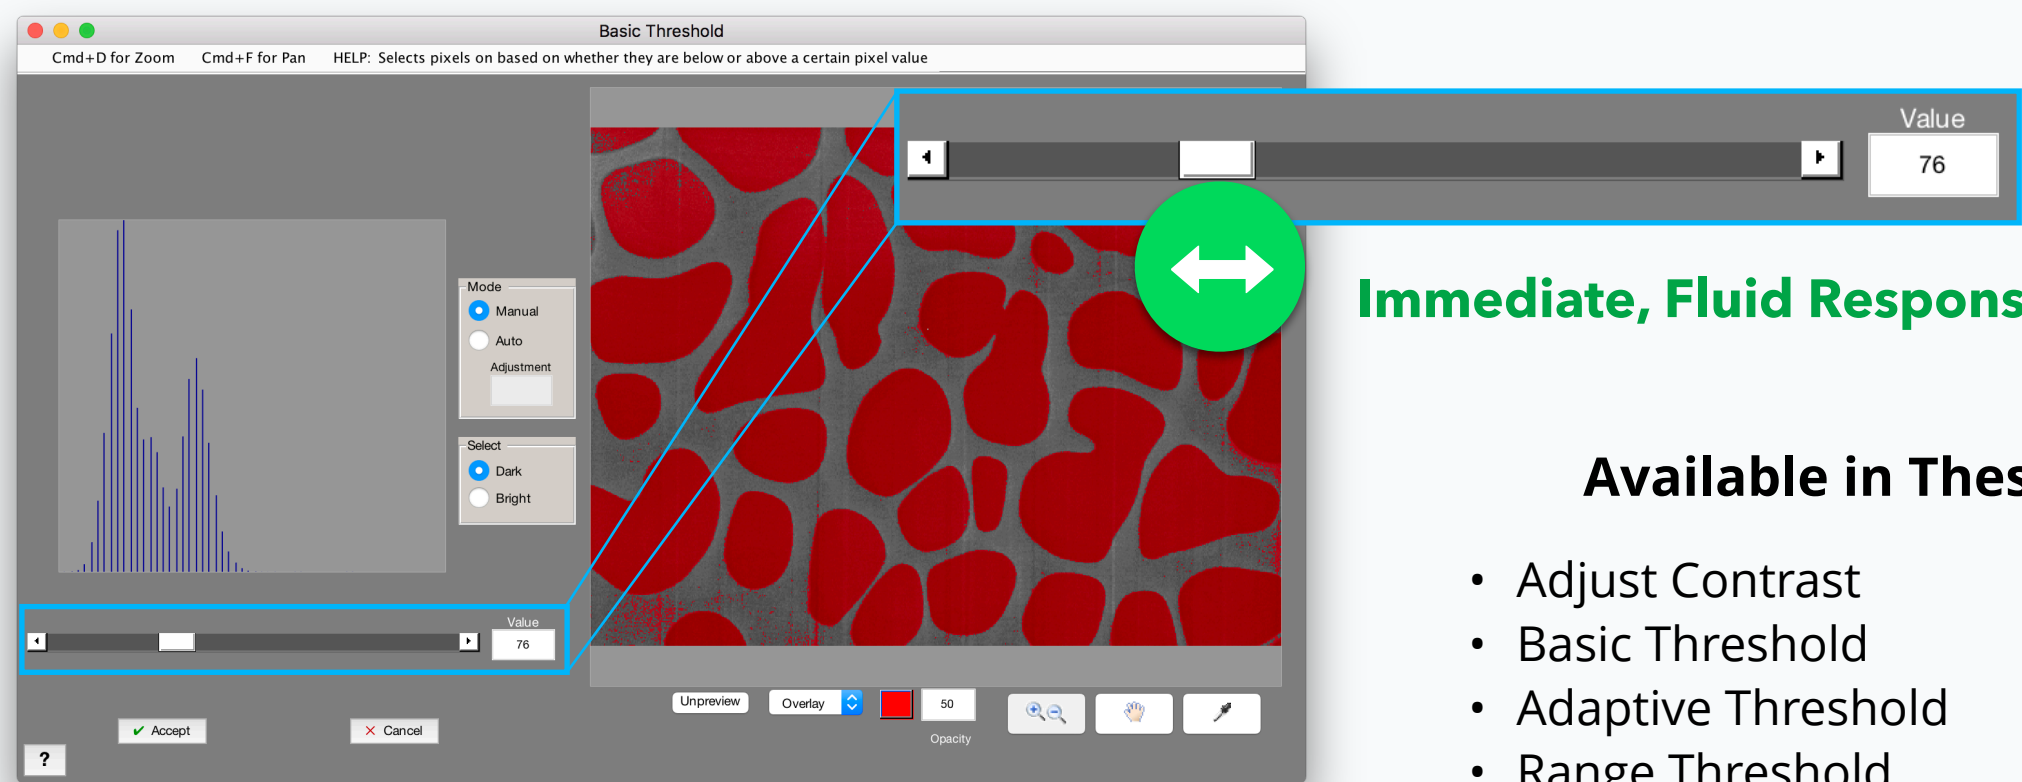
Basic Threshold

Cmd+D for Zoom Cmd+F for Pan HELP: Selects pixels on based on whether they are below or above a certain pixel value

Mode
Manual
Auto
Adjustment

Select
Dark
Bright

Value
76

Value
76

Unpreview
Overlay
50
Opacity

✔ Accept
✕ Cancel
?

Immediate, Fluid Respons

Available in Thes

• Adjust Contrast
• Basic Threshold
• Adaptive Threshold
• Range Threshold